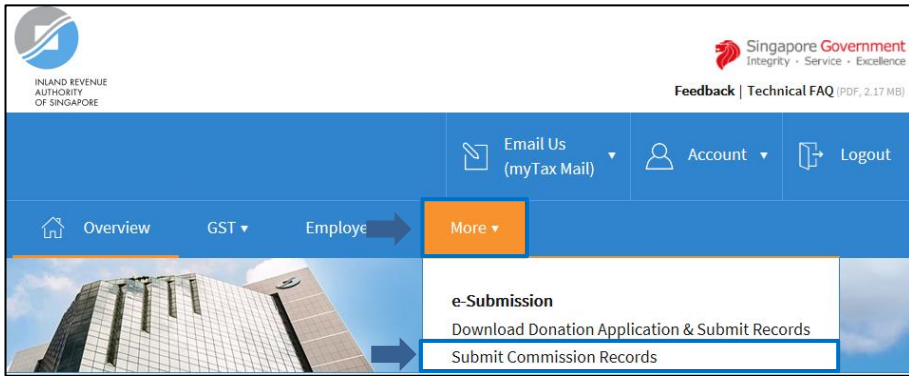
INLAND REVENUE AUTHORITY OF SINGAPORE

Singapore Government
Integrity · Service · Excellence

Feedback | Technical FAQ (PDF, 2.17 MB)

Email Us (myTax Mail) ▾
Account ▾
Logout

Overview
GST ▾
Employe
More ▾

e-Submission
Download Donation Application & Submit Records
Submit Commission Records